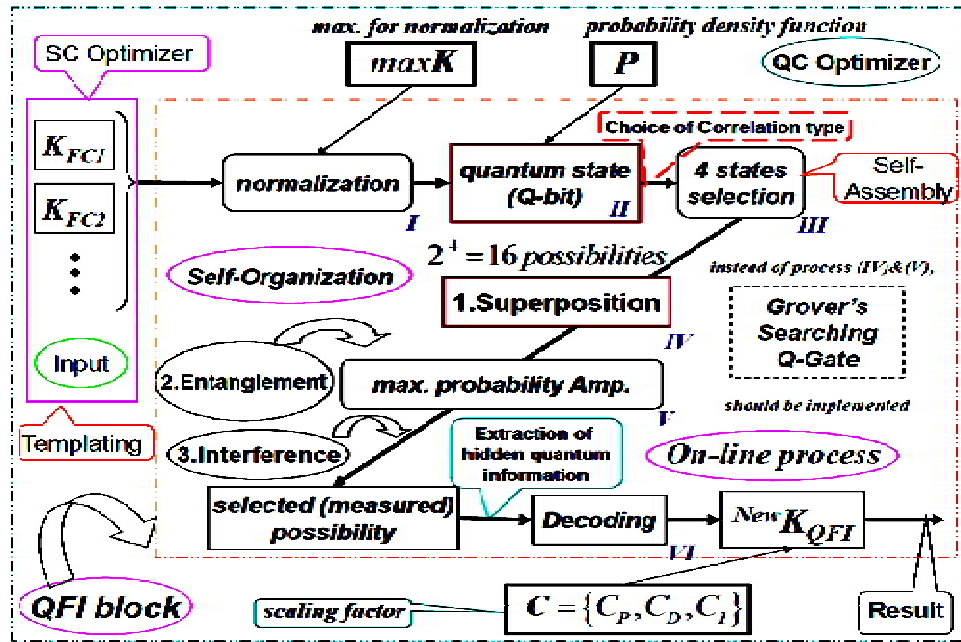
SC Optimizer

max. for normalization

$maxK$

probability density function

$P$

QC Optimizer

$K_{FC1}$

$K_{FC2}$

Input

Templating

Choice of Correlation type

normalization

I

quantum state (Q-bit)

II

4 states selection

III

Self-Assembly

$2^4 = 16$ possibilities

Self-Organization

instead of process (IV),&(V),

1.Superposition

IV

Grover's Searching Q-Gate

2.Entanglement

max. probability Amp.

V

should be implemented

3.Interference

Extraction of hidden quantum information

On-line process

selected (measured) possibility

Decoding

VI

$^{New}K_{QFI}$

QFI block

scaling factor

$C = \{C_P, C_D, C_I\}$

Result